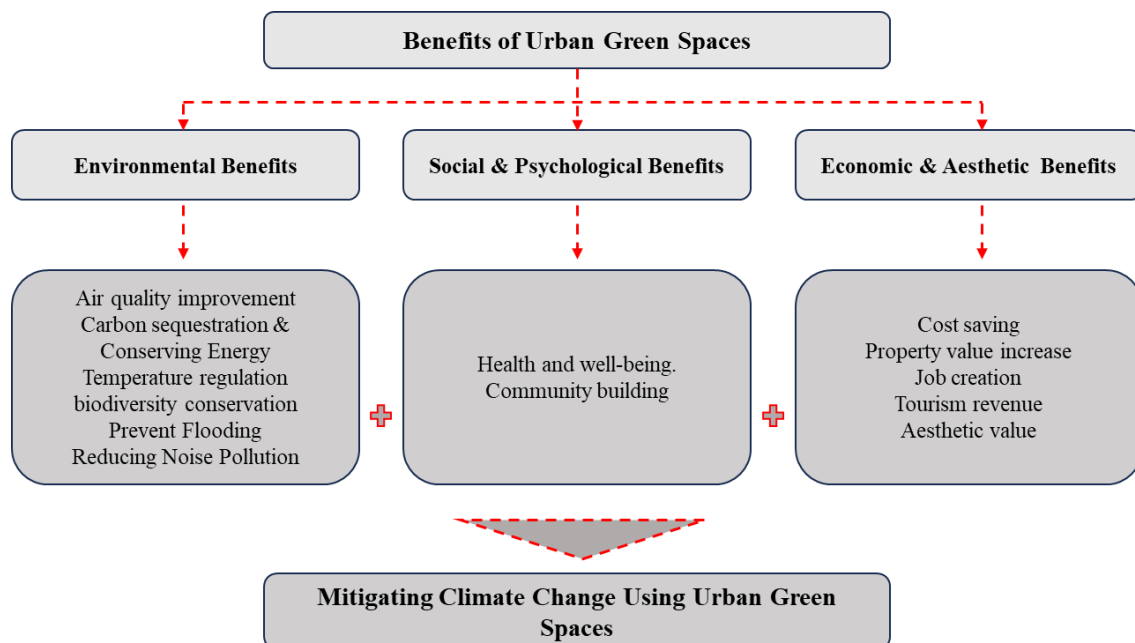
Benefits of Urban Green Spaces

Environmental Benefits

Social & Psychological Benefits

Economic & Aesthetic Benefits

Air quality improvement
Carbon sequestration &
Conserving Energy
Temperature regulation
biodiversity conservation
Prevent Flooding
Reducing Noise Pollution

Health and well-being.
Community building

Cost saving
Property value increase
Job creation
Tourism revenue
Aesthetic value

Mitigating Climate Change Using Urban Green Spaces